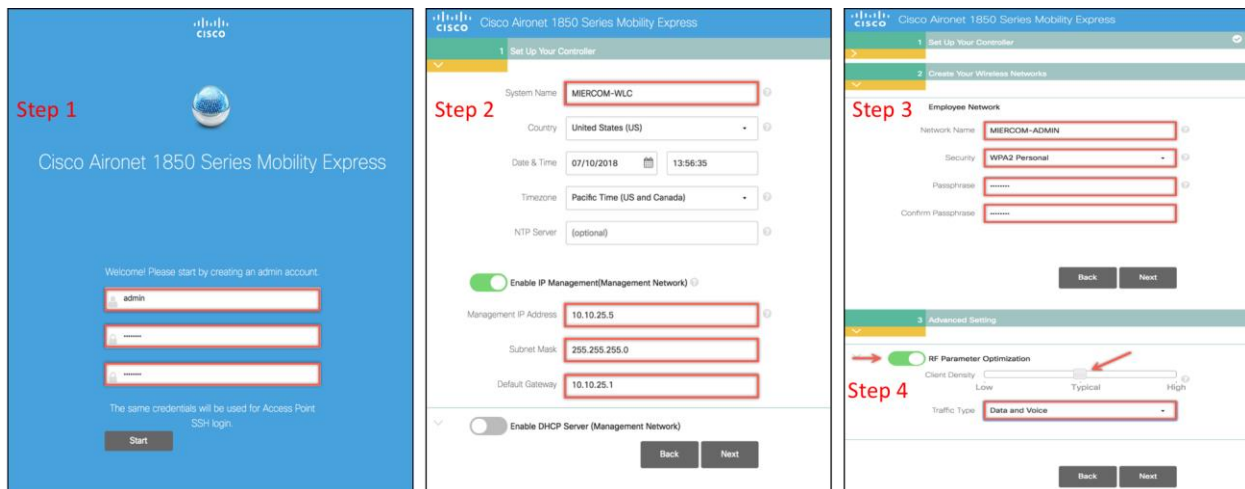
cisco

Step 1

Cisco Aironet 1850 Series Mobility Express

Welcome! Please start by creating an admin account.

admin

••••••••

••••••••

The same credentials will be used for Access Point SSH login.

Start

cisco Cisco Aironet 1850 Series Mobility Express

1 Set Up Your Controller

Step 2

System Name MIERCOM-WLC

Country United States (US)

Date & Time 07/10/2018 13:56:35

Timezone Pacific Time (US and Canada)

NTP Server (optional)

Enable IP Management(Management Network)

Management IP Address 10.10.25.5

Subnet Mask 255.255.255.0

Default Gateway 10.10.25.1

Enable DHCP Server (Management Network)

Back Next

cisco Cisco Aironet 1850 Series Mobility Express

1 Set Up Your Controller

2 Create Your Wireless Networks

Step 3

Employee Network

Network Name MIERCOM-ADMIN

Security WPA2 Personal

Passphrase ••••••••

Confirm Passphrase ••••••••

Back Next

3 Advanced Setting

RF Parameter Optimization

Client Density

Low Typical High

Step 4

Traffic Type Data and Voice

Back Next